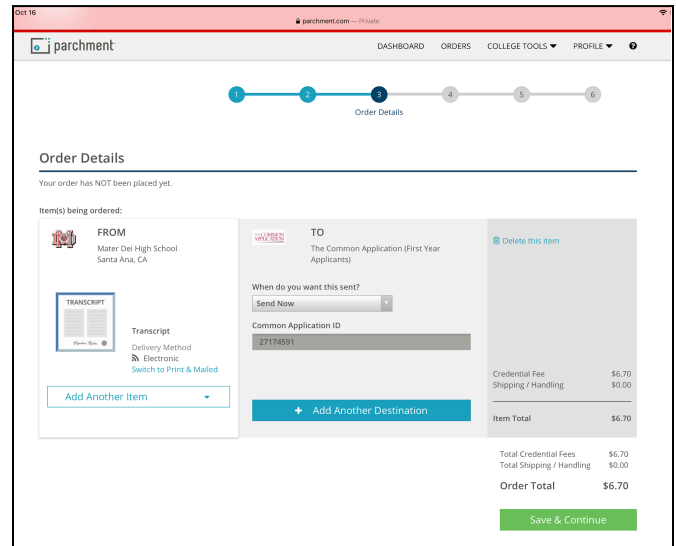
Oct 16

parchment.com — Private

parchment

DASHBOARD ORDERS COLLEGE TOOLS ▼ PROFILE ▼ ?

1 2 3 4 5 6

Order Details

Order Details

Your order has NOT been placed yet.

Item(s) being ordered:

FROM

Mater Dei High School
Santa Ana, CA

TRANSCRIPT

Transcript
Delivery Method
Electronic
Switch to Print & Mailed

Add Another Item

THE COMMON APPLICATION

TO

The Common Application (First Year Applicants)

When do you want this sent?

Send Now

Common Application ID

27174591

+ Add Another Destination

Delete this item

| | |
|---|---|
| Credential Fee | $6.70 |
| Shipping / Handling | $0.00 |
| Item Total | $6.70 |

| | |
|---|---|
| Total Credential Fees | $6.70 |
| Total Shipping / Handling | $0.00 |
| Order Total | $6.70 |

Save & Continue